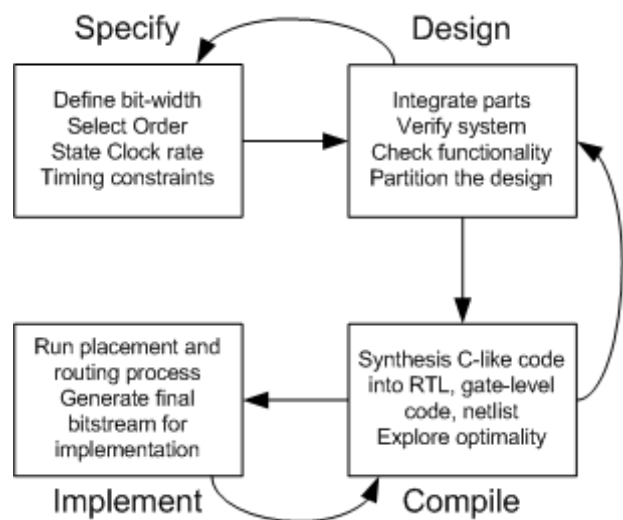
Specify

Design

Define bit-width
Select Order
State Clock rate
Timing constraints

Integrate parts
Verify system
Check functionality
Partition the design

Run placement and routing process
Generate final bitstream for implementation

Synthesis C-like code into RTL, gate-level code, netlist
Explore optimality

Implement

Compile